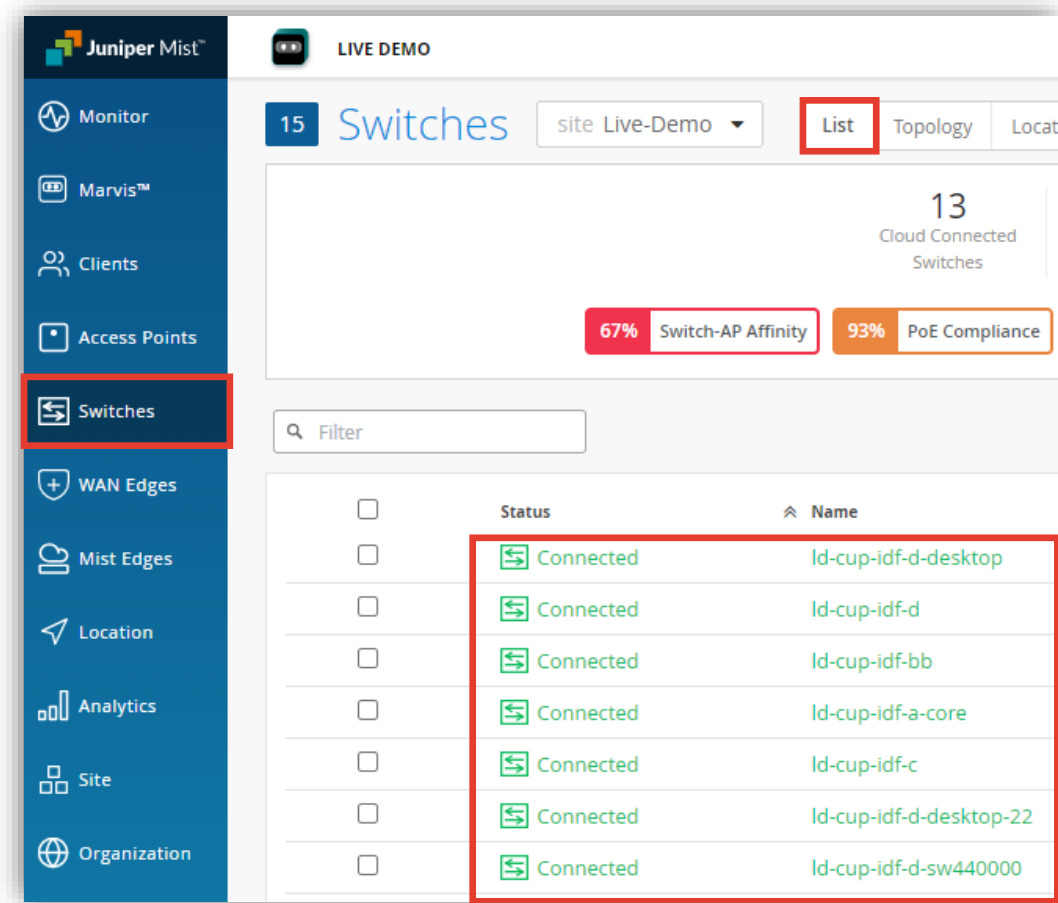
Juniper Mist™

LIVE DEMO

Monitor
Marvis™
Clients
Access Points
Switches
WAN Edges
Mist Edges
Location
Analytics
Site
Organization

15 Switches

site Live-Demo

List | Topology | Locat

13
Cloud Connected Switches

67% Switch-AP Affinity

93% PoE Compliance

Filter

| | Status | Name |
|---|---|---|
| ☐ | Connected | ld-cup-idf-d-desktop |
| ☐ | Connected | ld-cup-idf-d |
| ☐ | Connected | ld-cup-idf-bb |
| ☐ | Connected | ld-cup-idf-a-core |
| ☐ | Connected | ld-cup-idf-c |
| ☐ | Connected | ld-cup-idf-d-desktop-22 |
| ☐ | Connected | ld-cup-idf-d-sw440000 |